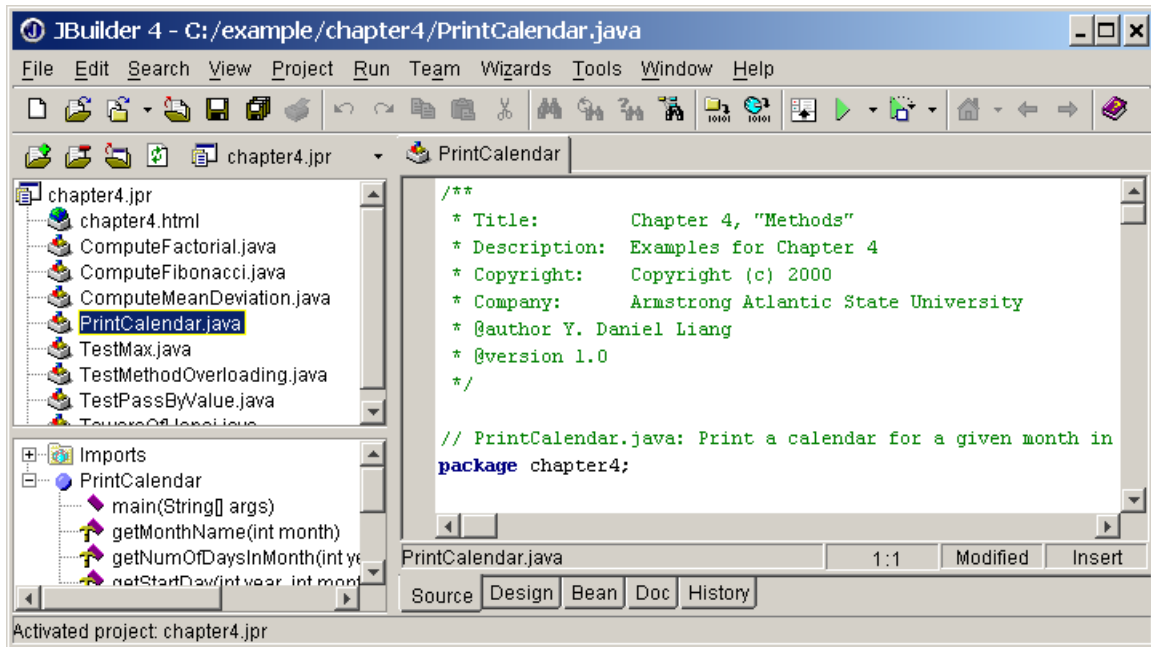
JBuilder 4 - C:/example/chapter4/PrintCalendar.java

File Edit Search View Project Run Team Wizards Tools Window Help

chapter4.jpr

PrintCalendar

chapter4.jpr
chapter4.html
ComputeFactorial.java
ComputeFibonacci.java
ComputeMeanDeviation.java
PrintCalendar.java
TestMax.java
TestMethodOverloading.java
TestPassByValue.java
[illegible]

Imports
PrintCalendar
main(String[] args)
getMonthName(int month)
getNumOfDaysInMonth(int ye
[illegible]

/**
 * Title:        Chapter 4, "Methods"
 * Description:  Examples for Chapter 4
 * Copyright:    Copyright (c) 2000
 * Company:      Armstrong Atlantic State University
 * @author Y. Daniel Liang
 * @version 1.0
 */

// PrintCalendar.java: Print a calendar for a given month in
package chapter4;

PrintCalendar.java | 1:1 | Modified | Insert

Source | Design | Bean | Doc | History

Activated project: chapter4.jpr